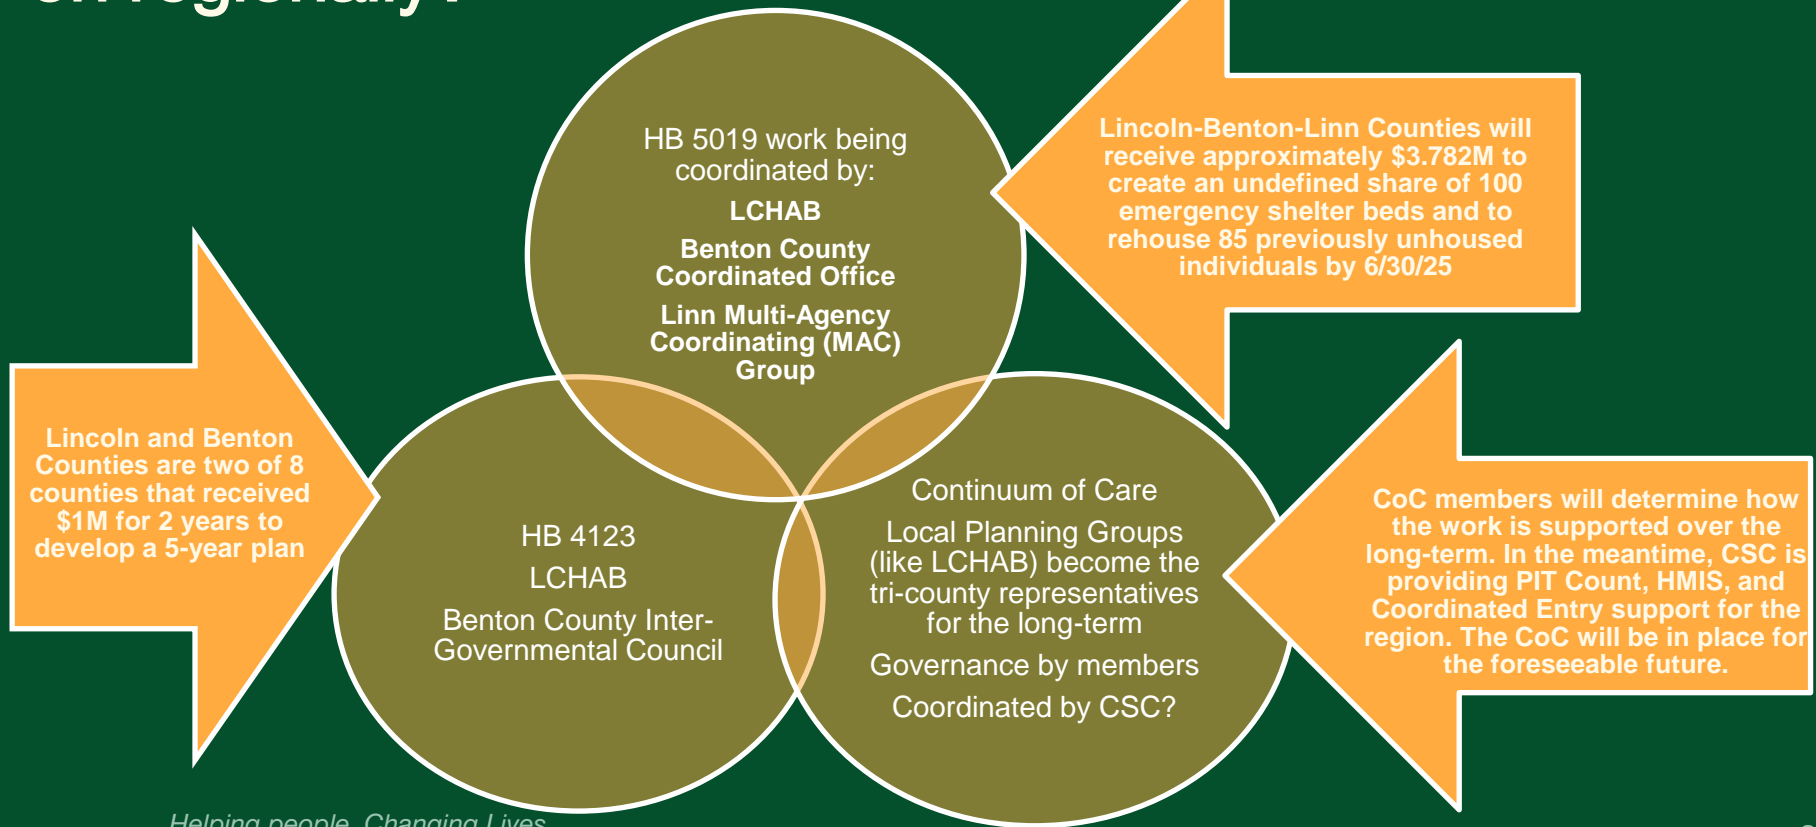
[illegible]

HB 5019 work being coordinated by:

LCHAB

Benton County Coordinated Office

Linn Multi-Agency Coordinating (MAC) Group

Lincoln-Benton-Linn Counties will receive approximately $3.782M to create an undefined share of 100 emergency shelter beds and to rehouse 85 previously unhoused individuals by 6/30/25

Lincoln and Benton Counties are two of 8 counties that received $1M for 2 years to develop a 5-year plan

HB 4123

LCHAB

Benton County Inter-Governmental Council

Continuum of Care

Local Planning Groups (like LCHAB) become the tri-county representatives for the long-term

Governance by members

Coordinated by CSC?

CoC members will determine how the work is supported over the long-term. In the meantime, CSC is providing PIT Count, HMIS, and Coordinated Entry support for the region. The CoC will be in place for the foreseeable future.

Helping people. Changing Lives.